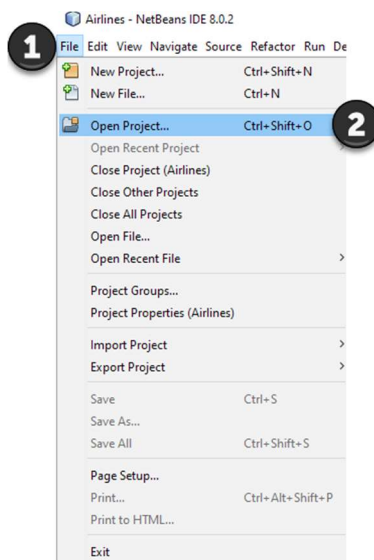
Airlines - NetBeans IDE 8.0.2

1 File Edit View Navigate Source Refactor Run De

New Project... Ctrl+Shift+N
New File... Ctrl+N

Open Project... Ctrl+Shift+O 2
Open Recent Project
Close Project (Airlines)
Close Other Projects
Close All Projects
Open File...
Open Recent File

Project Groups...
Project Properties (Airlines)

Import Project
Export Project

Save Ctrl+S
Save As...
Save All Ctrl+Shift+S

Page Setup...
Print... Ctrl+Alt+Shift+P
Print to HTML...

Exit